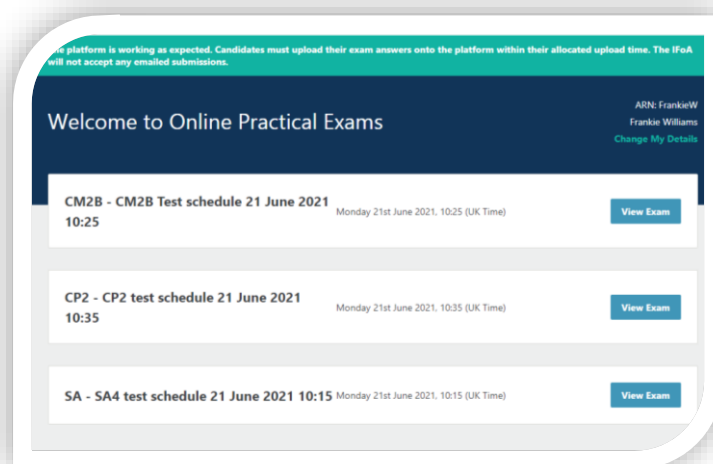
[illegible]e platform is working as expected. Candidates must upload their exam answers onto the platform within their allocated upload time. The IFoA will not accept any emailed submissions.

Welcome to Online Practical Exams

ARN: FrankieW
Frankie Williams
Change My Details

CM2B - CM2B Test schedule 21 June 2021 10:25
Monday 21st June 2021, 10:25 (UK Time)
View Exam

CP2 - CP2 test schedule 21 June 2021 10:35
Monday 21st June 2021, 10:35 (UK Time)
View Exam

SA - SA4 test schedule 21 June 2021 10:15
Monday 21st June 2021, 10:15 (UK Time)
View Exam